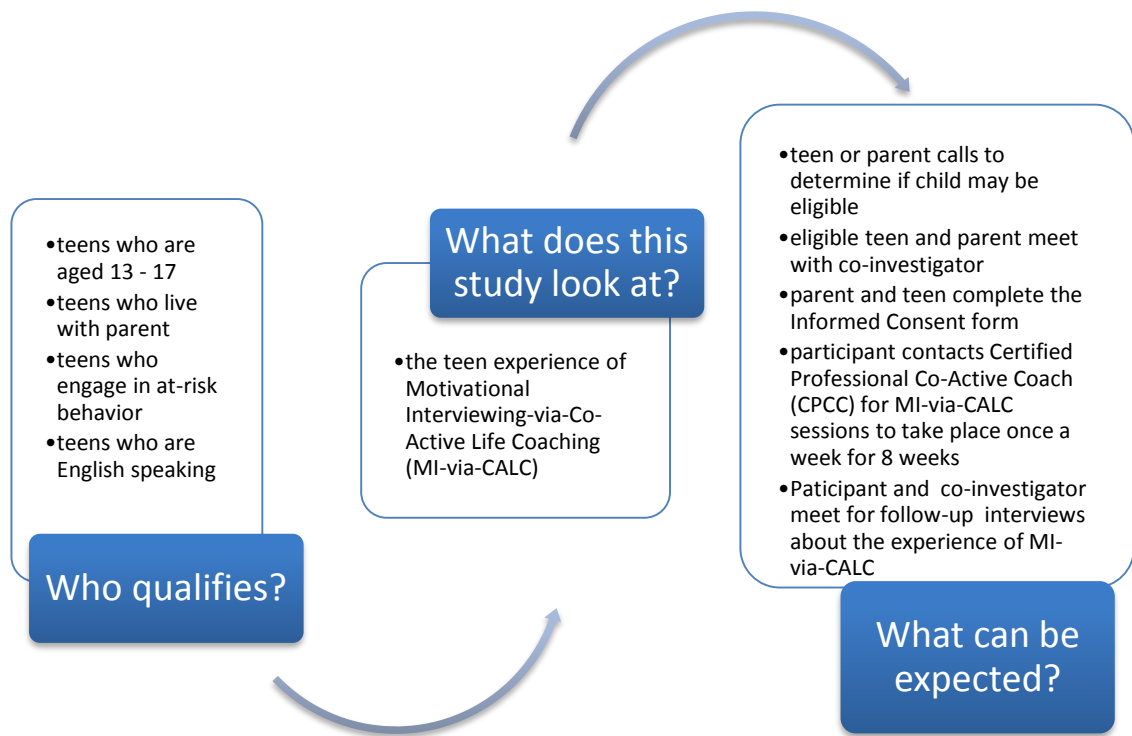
- teens who are aged 13 - 17
- teens who live with parent
- teens who engage in at-risk behavior
- teens who are English speaking

Who qualifies?

What does this study look at?

- the teen experience of Motivational Interviewing-via-Co-Active Life Coaching (MI-via-CALC)

- teen or parent calls to determine if child may be eligible
- eligible teen and parent meet with co-investigator
- parent and teen complete the Informed Consent form
- participant contacts Certified Professional Co-Active Coach (CPCC) for MI-via-CALC sessions to take place once a week for 8 weeks
- Paticipant and co-investigator meet for follow-up interviews about the experience of MI-via-CALC

What can be expected?